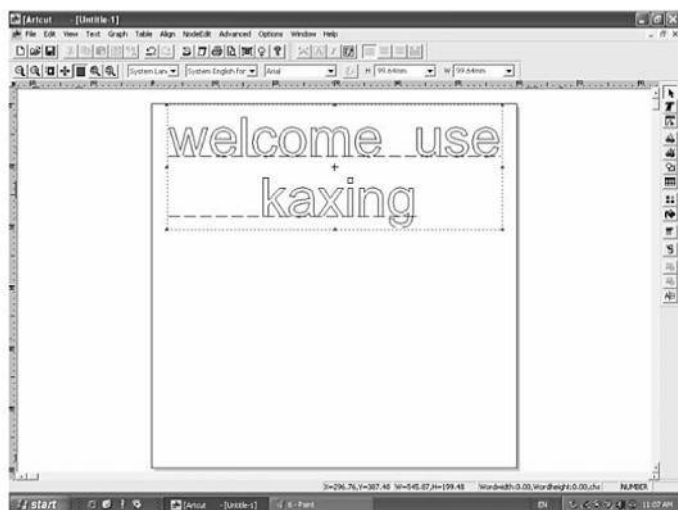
Artcut - [Untitle-1]

File Edit View Text Graph Table Align NodeEdit Advanced Options Window Help

System Lan System English for Arial H 99.64mm W 99.64mm

welcome use

kaxing

X=296.76,Y=387.48 W=545.87,H=199.48 Wordwidth:0.00,Wordheight:0.00,chz NUMBER

start Artcut -[Untitle-1] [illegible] EN 11:07 AM